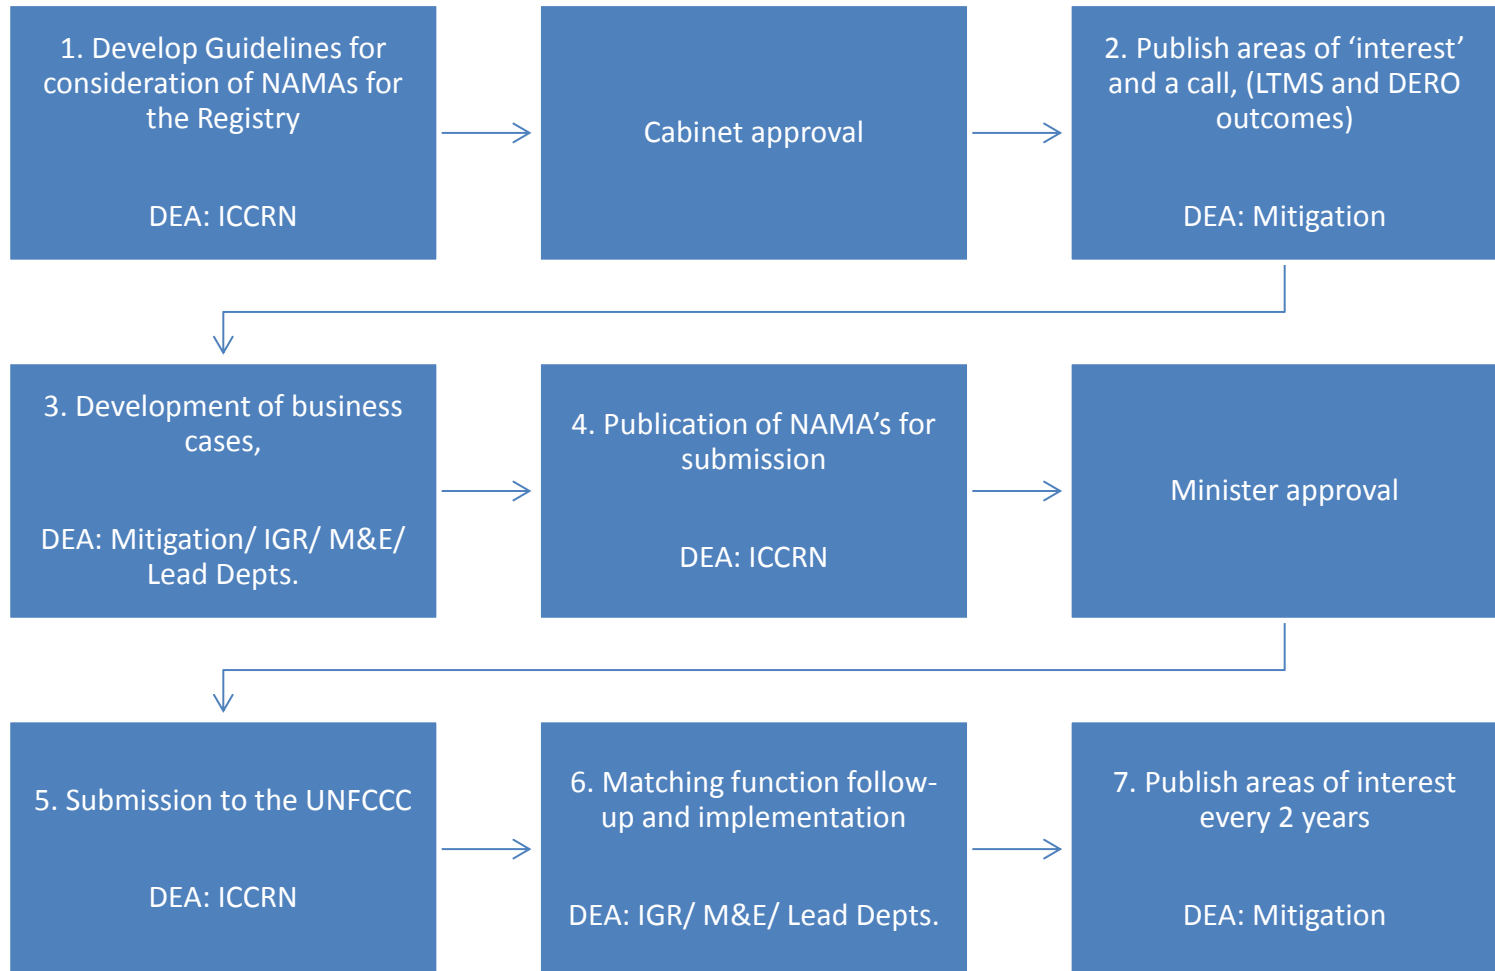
1. Develop Guidelines for consideration of NAMAs for the Registry

DEA: ICCRN

Cabinet approval

2. Publish areas of ‘interest’ and a call, (LTMS and DERO outcomes)

DEA: Mitigation

3. Development of business cases,

DEA: Mitigation/ IGR/ M&E/ Lead Depts.

4. Publication of NAMA’s for submission

DEA: ICCRN

Minister approval

5. Submission to the UNFCCC

DEA: ICCRN

6. Matching function follow-up and implementation

DEA: IGR/ M&E/ Lead Depts.

7. Publish areas of interest every 2 years

DEA: Mitigation